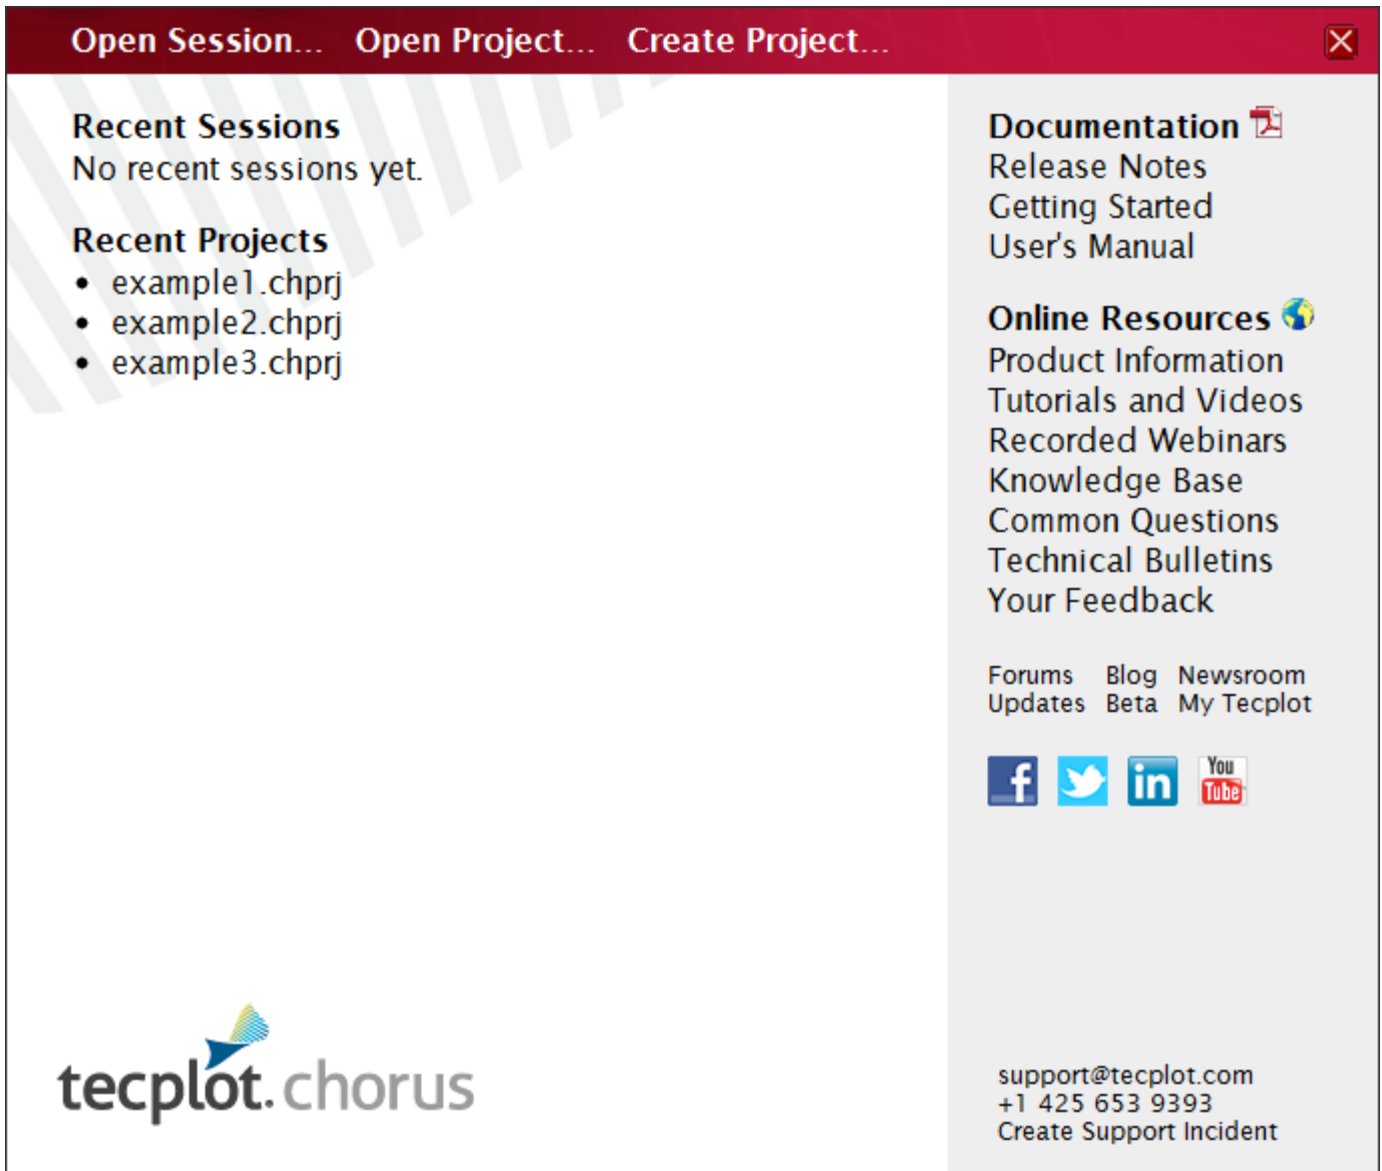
Open Session... Open Project... Create Project...

Recent Sessions
No recent sessions yet.

Recent Projects
- example1.chprj
- example2.chprj
- example3.chprj

tecplot.chorus

Documentation
Release Notes
Getting Started
User's Manual

Online Resources
Product Information
Tutorials and Videos
Recorded Webinars
Knowledge Base
Common Questions
Technical Bulletins
Your Feedback

Forums Blog Newsroom
Updates Beta My Tecplot

f in You Tube

support@tecplot.com
+1 425 653 9393
Create Support Incident